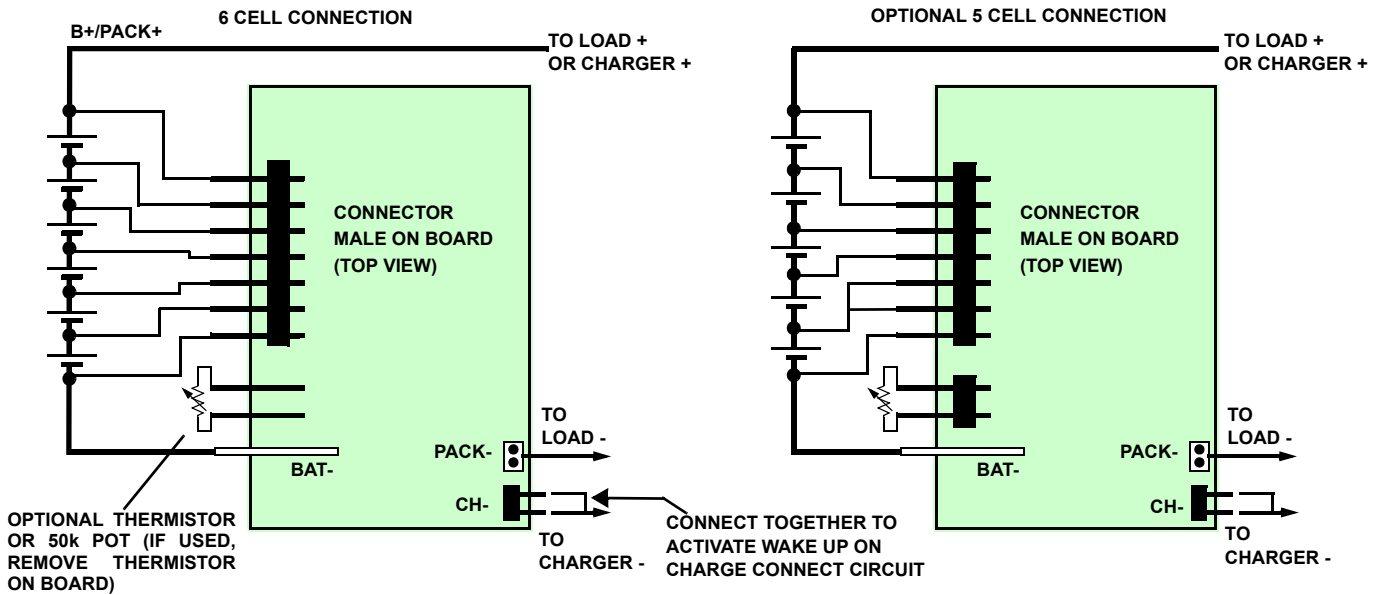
6 CELL CONNECTION

B+/PACK+

TO LOAD +
OR CHARGER +

CONNECTOR
MALE ON BOARD
(TOP VIEW)

TO
LOAD -

PACK-

BAT-

CH-

TO
CHARGER -

OPTIONAL THERMISTOR OR 50k POT (IF USED, REMOVE THERMISTOR ON BOARD)

CONNECT TOGETHER TO ACTIVATE WAKE UP ON CHARGE CONNECT CIRCUIT

OPTIONAL 5 CELL CONNECTION

TO LOAD +
OR CHARGER +

CONNECTOR
MALE ON BOARD
(TOP VIEW)

TO
LOAD -

PACK-

BAT-

CH-

TO
CHARGER -